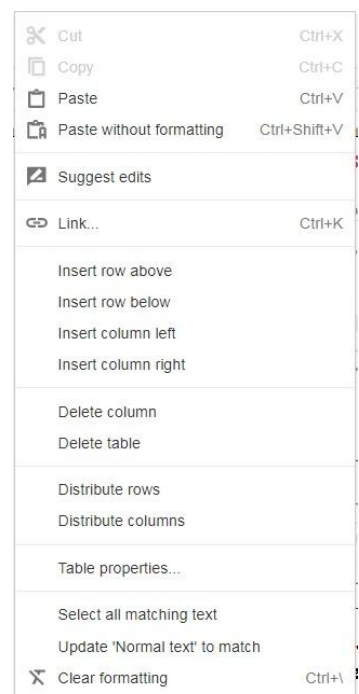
Cut Ctrl+X
Copy Ctrl+C
Paste Ctrl+V
Paste without formatting Ctrl+Shift+V

Suggest edits

Link... Ctrl+K

Insert row above
Insert row below
Insert column left
Insert column right

Delete column
Delete table

Distribute rows
Distribute columns

Table properties...

Select all matching text
Update 'Normal text' to match
Clear formatting Ctrl+\